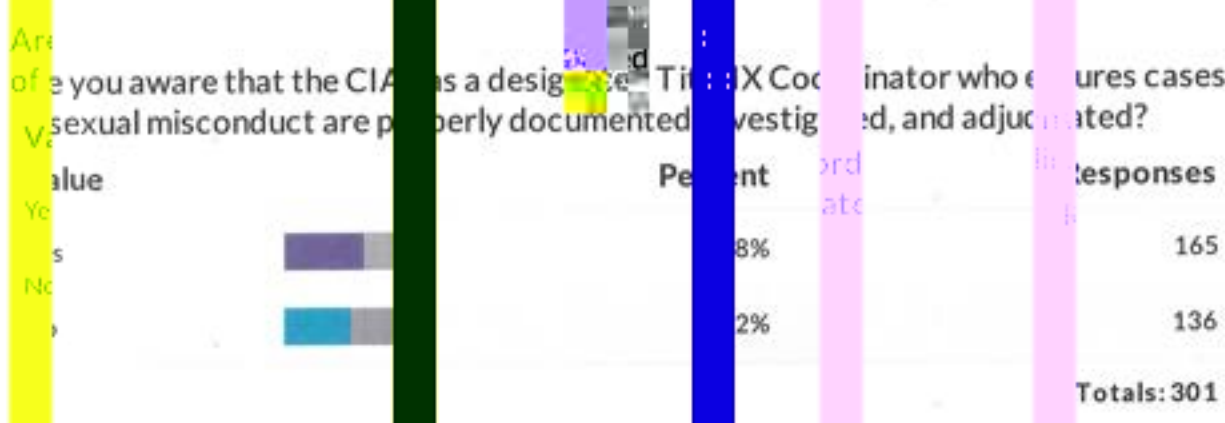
Are you aware that the CIA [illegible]s a desig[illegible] Ti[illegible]IX Co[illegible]inator who e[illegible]ures cases of sexual misconduct are p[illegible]erly documented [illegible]vestig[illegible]ed, and adju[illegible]ated?

| Value | Pe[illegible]nt | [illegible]esponses |
|---|---|---|
| Yes | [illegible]8% | 165 |
| No | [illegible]2% | 136 |
| | | Totals: 301 |